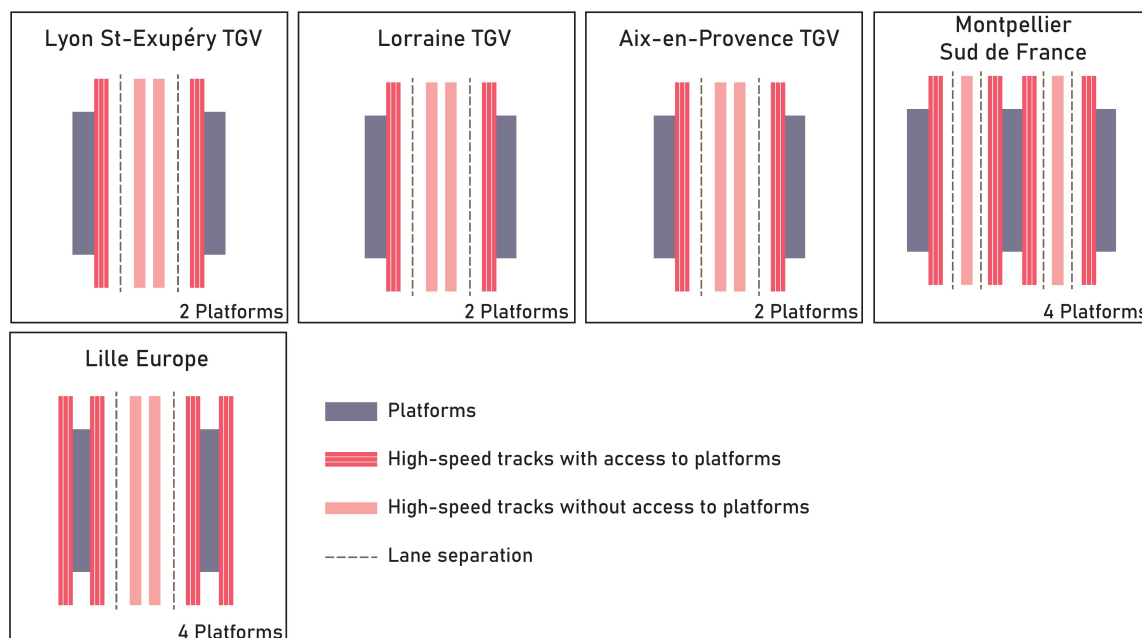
Lyon St-Exupéry TGV

2 Platforms

Lorraine TGV

2 Platforms

Aix-en-Provence TGV

2 Platforms

Montpellier Sud de France

4 Platforms

Lille Europe

4 Platforms

Platforms

High-speed tracks with access to platforms

High-speed tracks without access to platforms

Lane separation